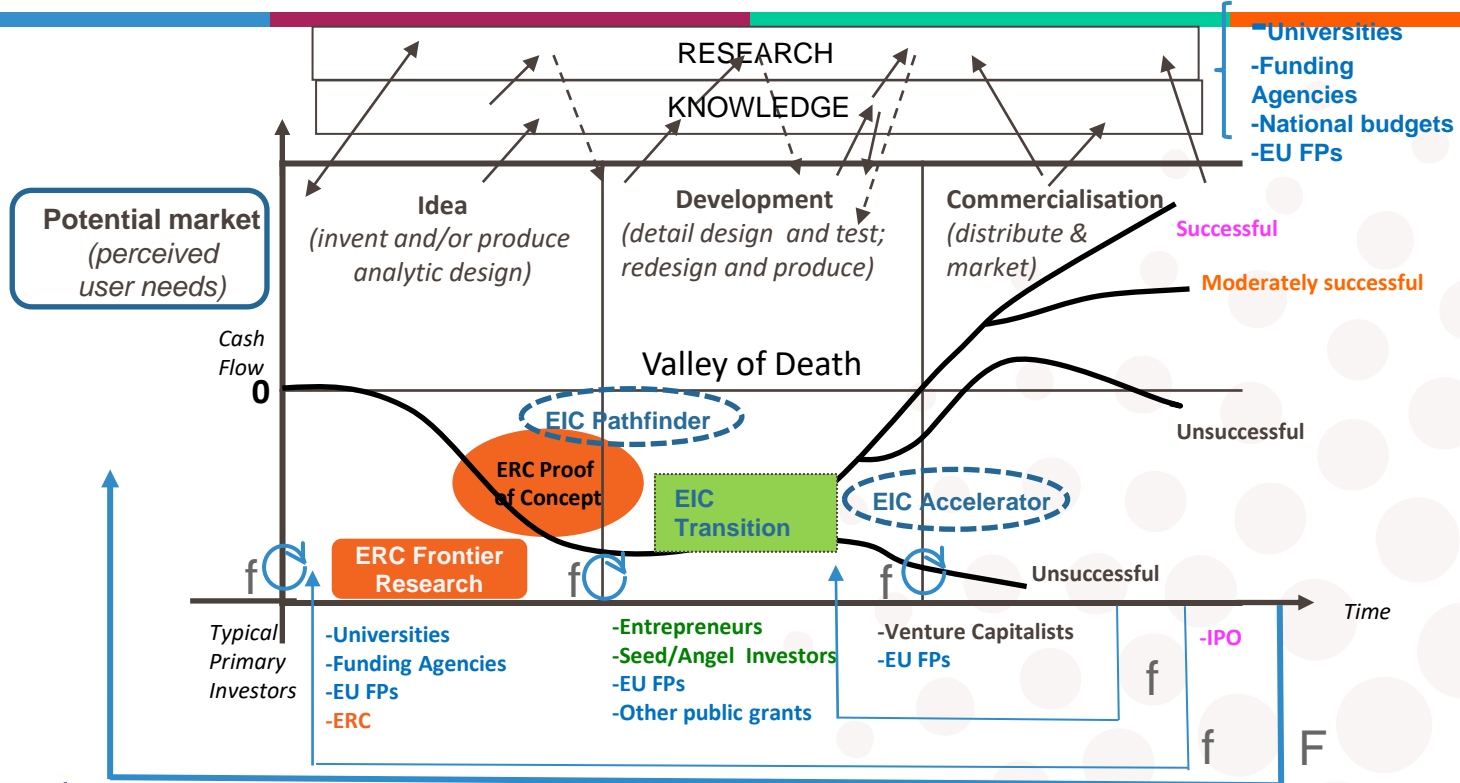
RESEARCH

KNOWLEDGE

-Universities
-Funding Agencies
-National budgets
-EU FPs

Potential market (perceived user needs)

Idea
(invent and/or produce analytic design)

Development
(detail design and test; redesign and produce)

Commercialisation
(distribute & market)

Successful

Moderately successful

Cash Flow

0

Valley of Death

EIC Pathfinder

ERC Proof of Concept

EIC Transition

EIC Accelerator

Unsuccessful

ERC Frontier Research

f

f

f

Unsuccessful

Time

Typical Primary Investors

-Universities
-Funding Agencies
-EU FPs
-ERC

-Entrepreneurs
-Seed/Angel Investors
-EU FPs
-Other public grants

-Venture Capitalists
-EU FPs

-IPO

f

f

F